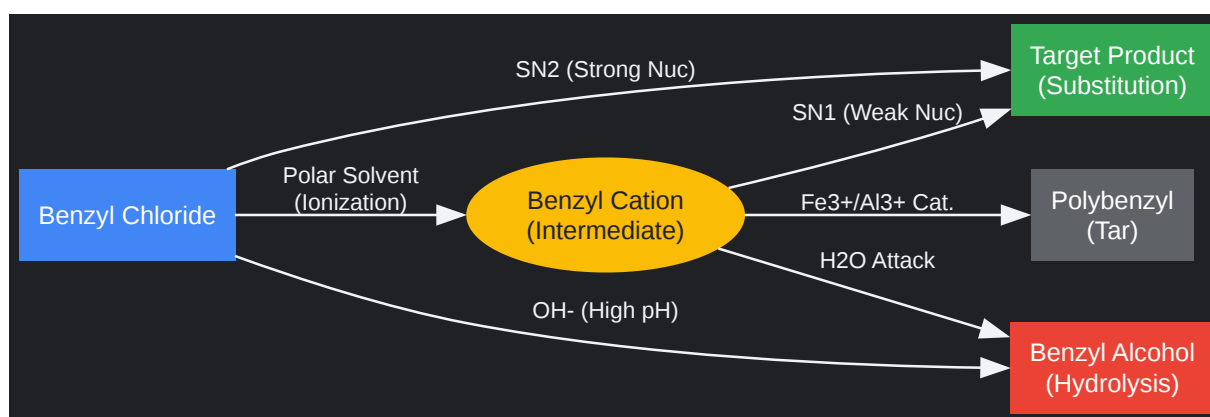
SN2 (Strong Nuc)

Target Product
(Substitution)

SN1 (Weak Nuc)

Polar Solvent
(Ionization)

Benzyl Chloride

Benzyl Cation
(Intermediate)

Fe3+/Al3+ Cat.

Polybenzyl
(Tar)

H2O Attack

OH- (High pH)

Benzyl Alcohol
(Hydrolysis)